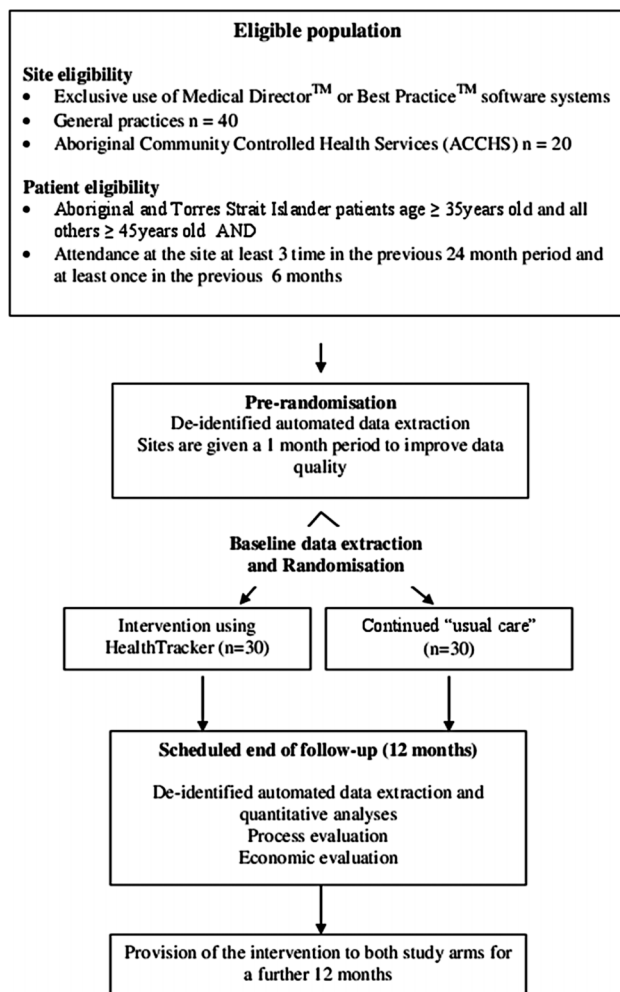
**Eligible population**

**Site eligibility**
- Exclusive use of Medical Director$^{TM}$ or Best Practice$^{TM}$ software systems
- General practices n = 40
- Aboriginal Community Controlled Health Services (ACCHS) n = 20

**Patient eligibility**
- Aboriginal and Torres Strait Islander patients age ≥ 35years old and all others ≥ 45years old AND
- Attendance at the site at least 3 time in the previous 24 month period and at least once in the previous 6 months

**Pre-randomisation**
De-identified automated data extraction
Sites are given a 1 month period to improve data quality

**Baseline data extraction and Randomisation**

Intervention using HealthTracker (n=30)

Continued "usual care" (n=30)

**Scheduled end of follow-up (12 months)**

De-identified automated data extraction and quantitative analyses
Process evaluation
Economic evaluation

Provision of the intervention to both study arms for a further 12 months